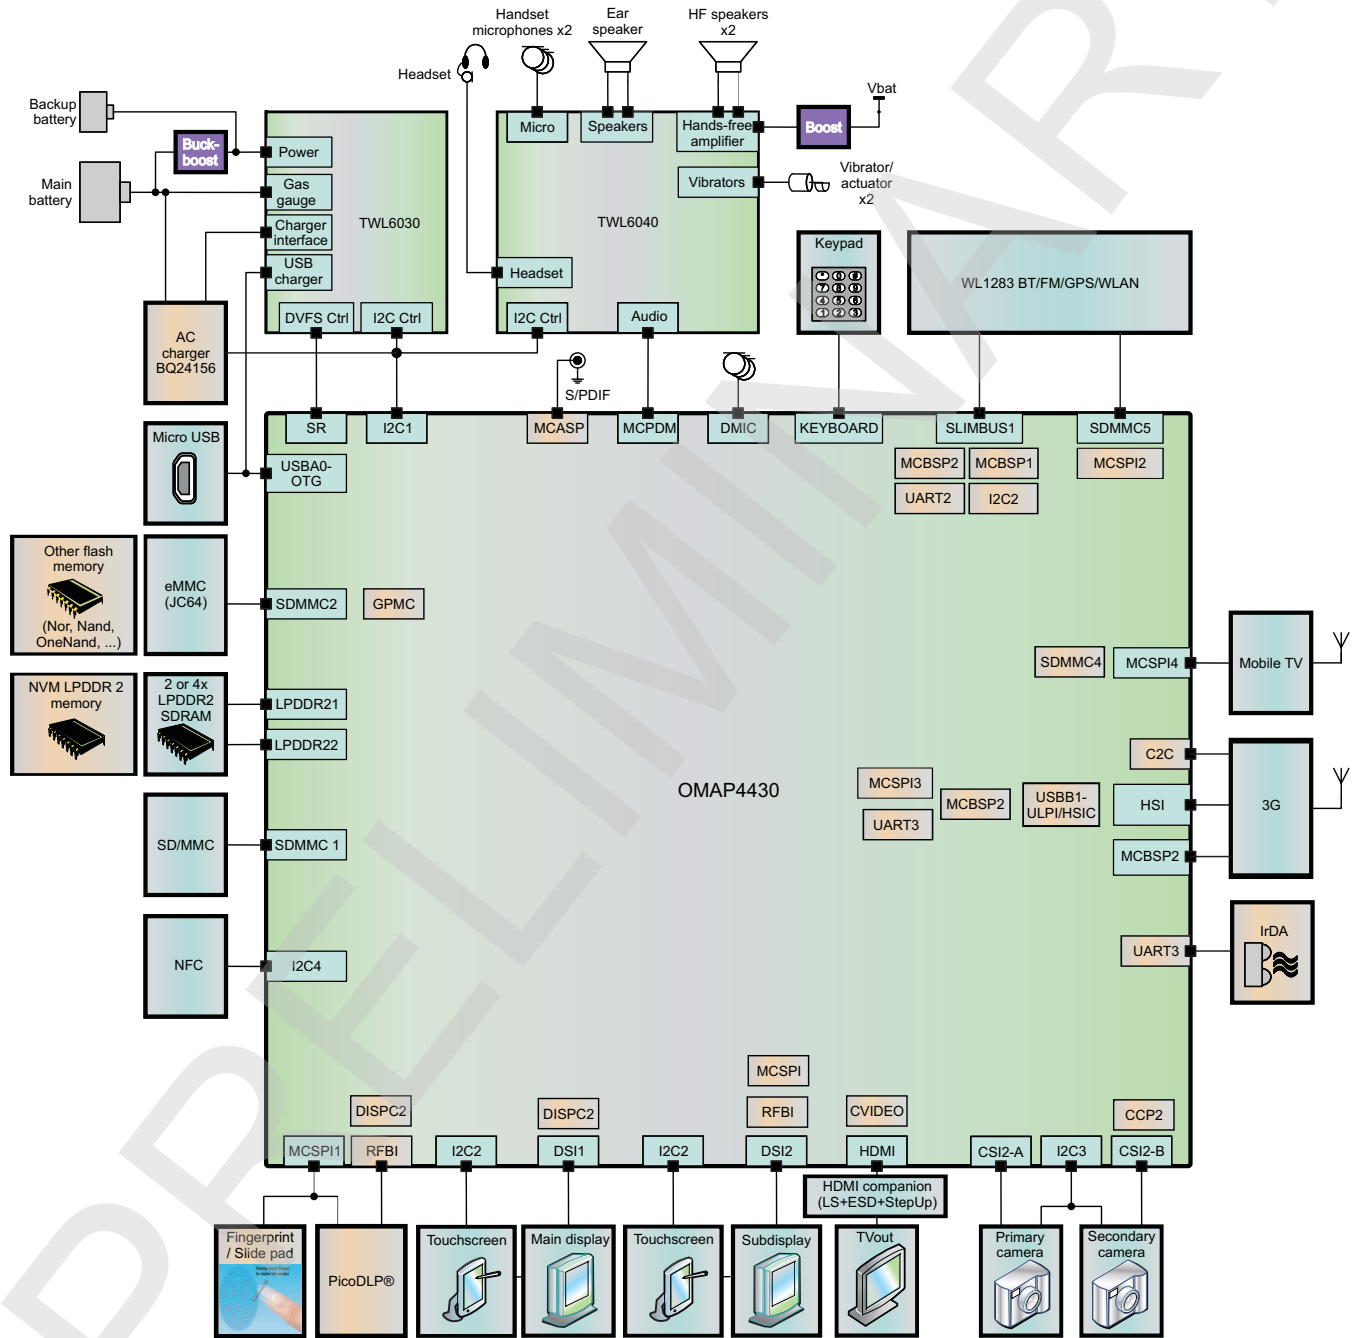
Handset microphones x2
Ear speaker
HF speakers x2
Headset
Backup battery
Main battery
Buck-boost
Power
Gas gauge
Charger interface
USB charger
TWL6030
DVFS Ctrl
I2C Ctrl
AC charger BQ24156
Micro
Speakers
Hands-free amplifier
Vibrators
TWL6040
Headset
I2C Ctrl
Audio
Boost
Vbat
Vibrator/ actuator x2
Keypad
WL1283 BT/FM/GPS/WLAN
S/PDIF
SR
I2C1
MCASP
MCPDM
DMIC
KEYBOARD
SLIMBUS1
SDMMC5
MCBSP2
MCBSP1
MCSPI2
UART2
I2C2
Micro USB
USBA0-OTG
Other flash memory
(Nor, Nand, OneNand, ...)
eMMC (JC64)
SDMMC2
GPMC
NVM LPDDR 2 memory
2 or 4x LPDDR2 SDRAM
LPDDR21
LPDDR22
SDMMC4
MCSPI4
Mobile TV
C2C
OMAP4430
MCSPI3
MCBSP2
USBB1-ULPI/HSIC
HSI
3G
UART3
MCBSP2
SD/MMC
SDMMC 1
NFC
I2C4
UART3
IrDA
MCSPI
RFBI
CVIDEO
CCP2
DISPC2
DISPC2
MCSPI1
RFBI
I2C2
DSI1
I2C2
DSI2
HDMI
CSI2-A
I2C3
CSI2-B
HDMI companion (LS+ESD+StepUp)
Fingerprint / Slide pad
PicoDLP®
Touchscreen
Main display
Touchscreen
Subdisplay
TVout
Primary camera
Secondary camera
PRELIMINARY